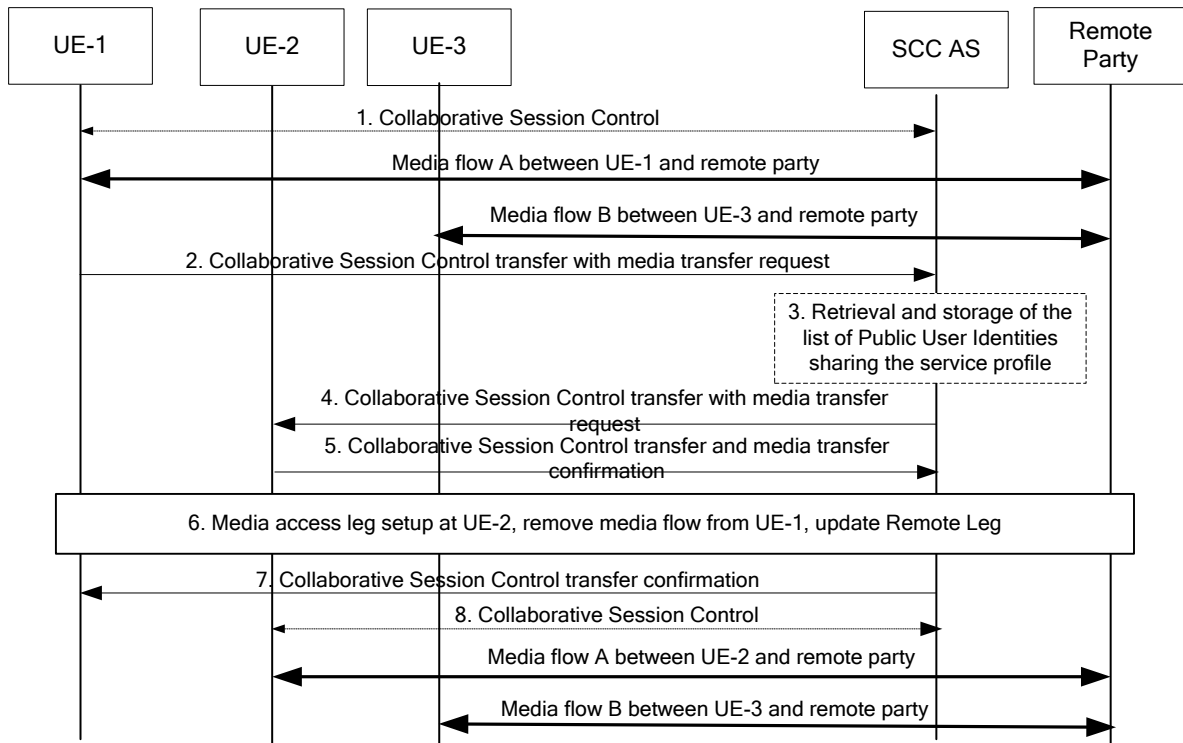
UE-1

UE-2

UE-3

SCC AS

Remote Party

1. Collaborative Session Control

Media flow A between UE-1 and remote party

Media flow B between UE-3 and remote party

2. Collaborative Session Control transfer with media transfer request

3. Retrieval and storage of the list of Public User Identities sharing the service profile

4. Collaborative Session Control transfer with media transfer request

5. Collaborative Session Control transfer and media transfer confirmation

6. Media access leg setup at UE-2, remove media flow from UE-1, update Remote Leg

7. Collaborative Session Control transfer confirmation

8. Collaborative Session Control

Media flow A between UE-2 and remote party

Media flow B between UE-3 and remote party